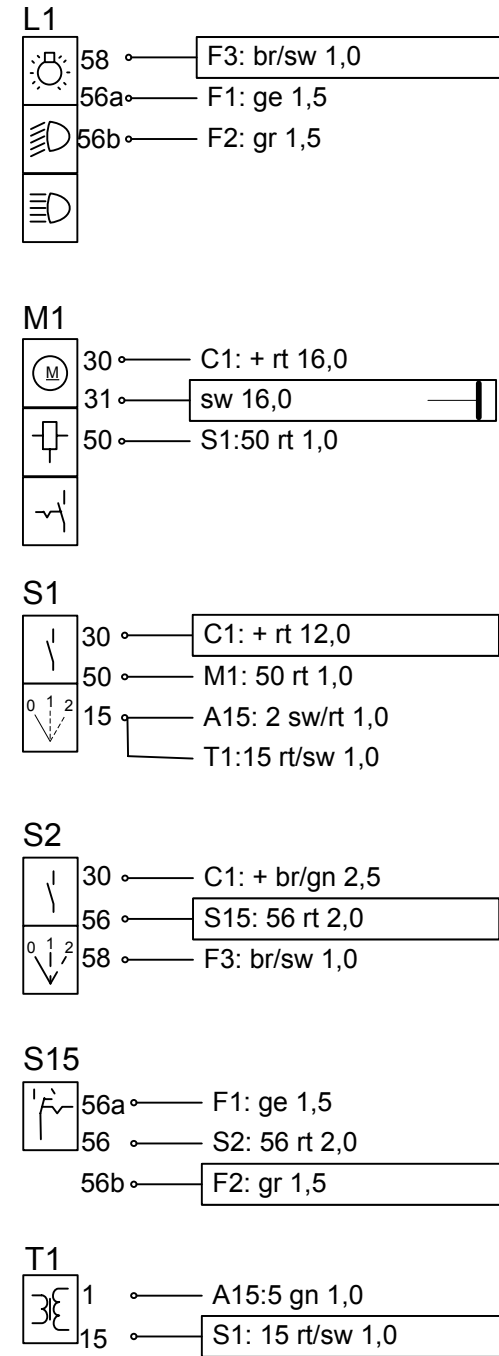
L1
58 F3: br/sw 1,0
56a F1: ge 1,5
56b F2: gr 1,5

M1
M
30 C1: + rt 16,0
31 sw 16,0
50 S1:50 rt 1,0

S1
30 C1: + rt 12,0
50 M1: 50 rt 1,0
0 1 2
15 A15: 2 sw/rt 1,0
T1:15 rt/sw 1,0

S2
30 C1: + br/gn 2,5
56 S15: 56 rt 2,0
0 1 2
58 F3: br/sw 1,0

S15
56a F1: ge 1,5
56 S2: 56 rt 2,0
56b F2: gr 1,5

T1
1 A15:5 gn 1,0
15 S1: 15 rt/sw 1,0